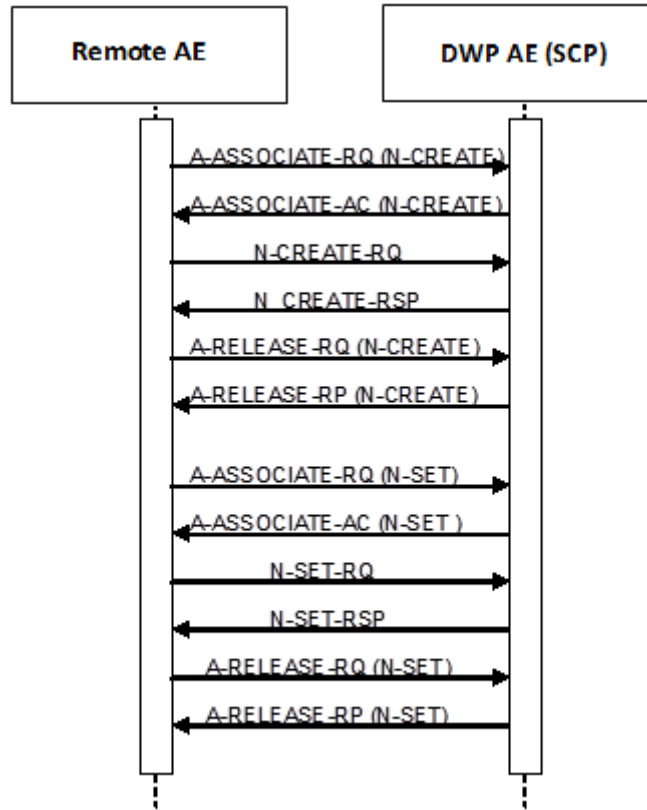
Remote AE

DWP AE (SCP)

A-ASSOCIATE-RQ (N-CREATE)

A-ASSOCIATE-AC (N-CREATE)

N-CREATE-RQ

N_CREATE-RSP

A-RELEASE-RQ (N-CREATE)

A-RELEASE-RP (N-CREATE)

A-ASSOCIATE-RQ (N-SET)

A-ASSOCIATE-AC (N-SET )

N-SET-RQ

N-SET-RSP

A-RELEASE-RQ (N-SET)

A-RELEASE-RP (N-SET)